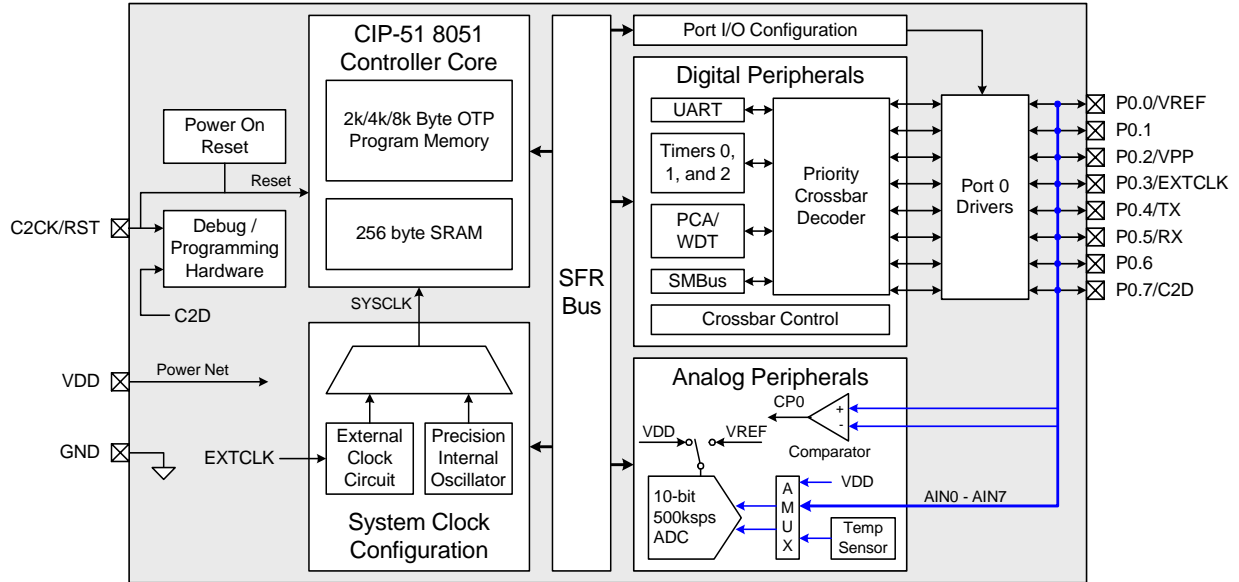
CIP-51 8051 Controller Core

2k/4k/8k Byte OTP Program Memory

256 byte SRAM

Power On Reset

Reset

C2CK/RST

Debug / Programming Hardware

C2D

SYSCLK

VDD

Power Net

GND

EXTCLK

External Clock Circuit

Precision Internal Oscillator

System Clock Configuration

SFR Bus

Port I/O Configuration

Digital Peripherals

UART

Timers 0, 1, and 2

PCA/ WDT

SMBus

Priority Crossbar Decoder

Crossbar Control

Port 0 Drivers

P0.0/VREF
P0.1
P0.2/VPP
P0.3/EXTCLK
P0.4/TX
P0.5/RX
P0.6
P0.7/C2D

Analog Peripherals

CP0

+
-

Comparator

VDD

VREF

10-bit 500ksps ADC

A M U X

VDD

Temp Sensor

AIN0 - AIN7